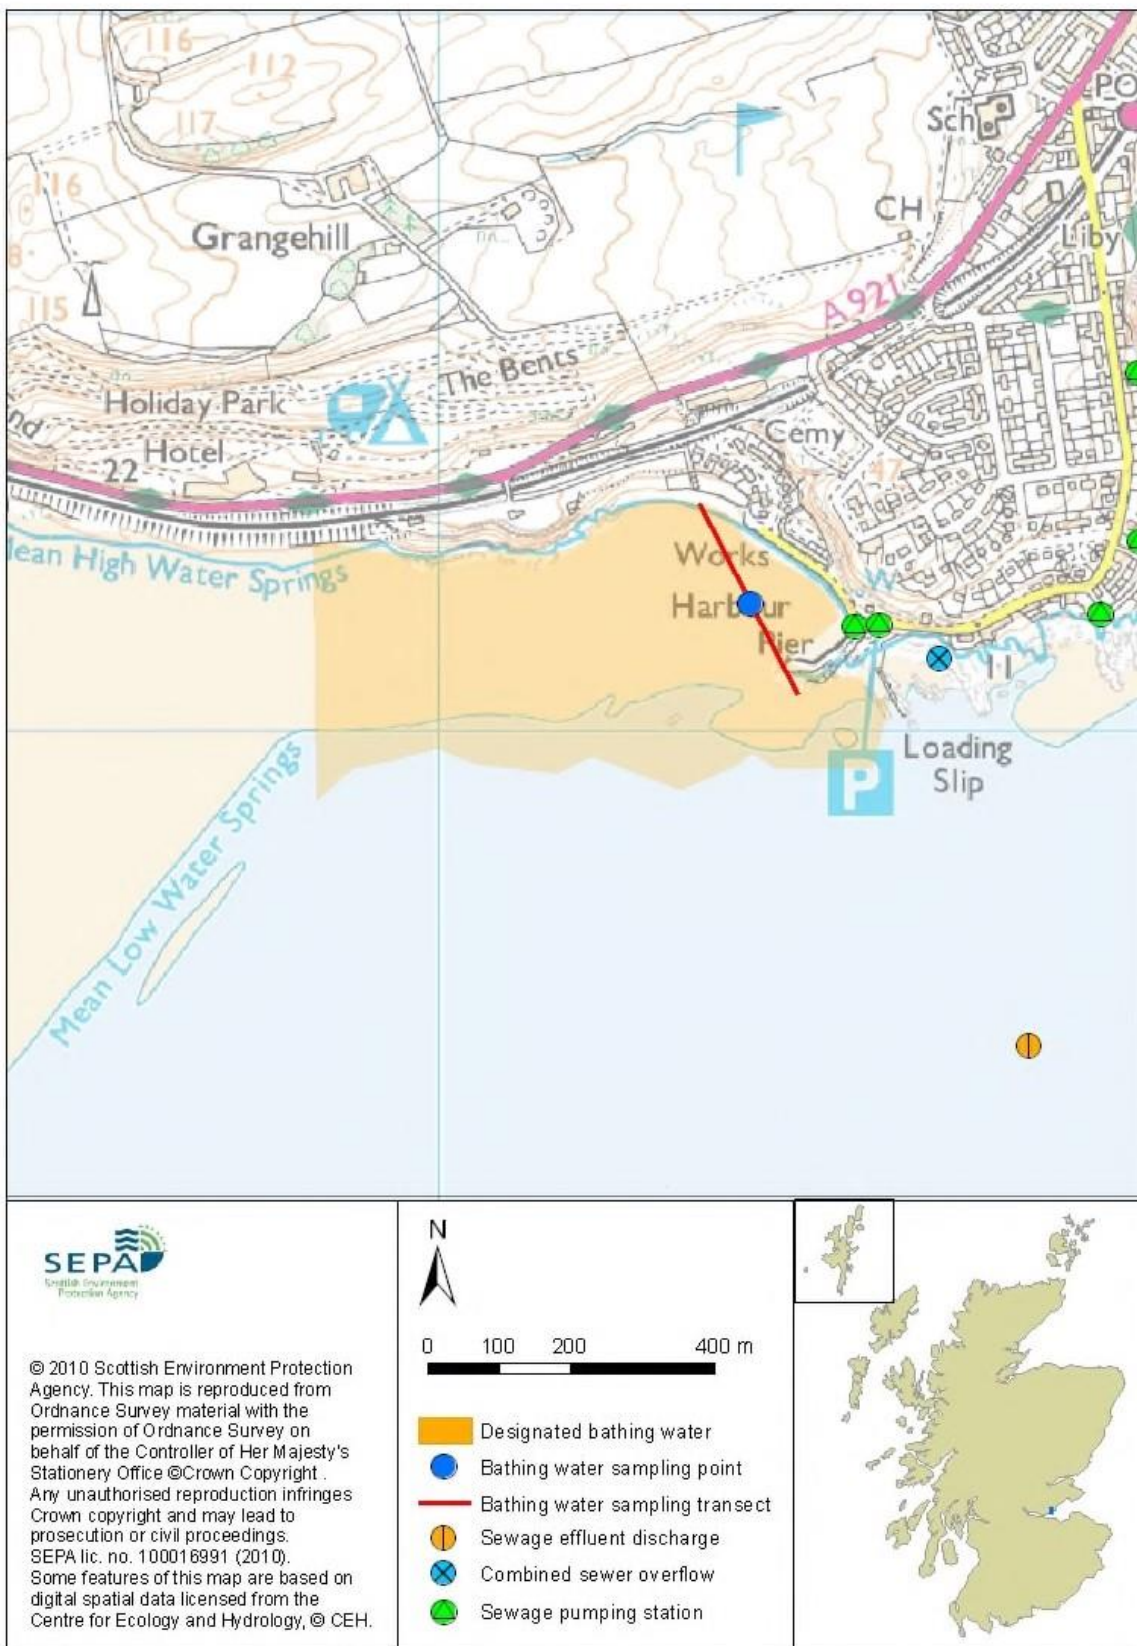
116
112
117
116
8
115
Grangehill
Sch
PO
CH
Liby
A921
The Bents
Holiday Park
Hotel
22
nd
Cemy
47
Mean High Water Springs
Works
Harbour
Pier
W
11
Loading
Slip
P
Mean Low Water Springs

SEPA
Scottish Environment Protection Agency

© 2010 Scottish Environment Protection Agency. This map is reproduced from Ordnance Survey material with the permission of Ordnance Survey on behalf of the Controller of Her Majesty's Stationery Office ©Crown Copyright . Any unauthorised reproduction infringes Crown copyright and may lead to prosecution or civil proceedings. SEPA lic. no. 100016991 (2010). Some features of this map are based on digital spatial data licensed from the Centre for Ecology and Hydrology, © CEH.

N
0 100 200 400 m

Designated bathing water
Bathing water sampling point
Bathing water sampling transect
Sewage effluent discharge
Combined sewer overflow
Sewage pumping station